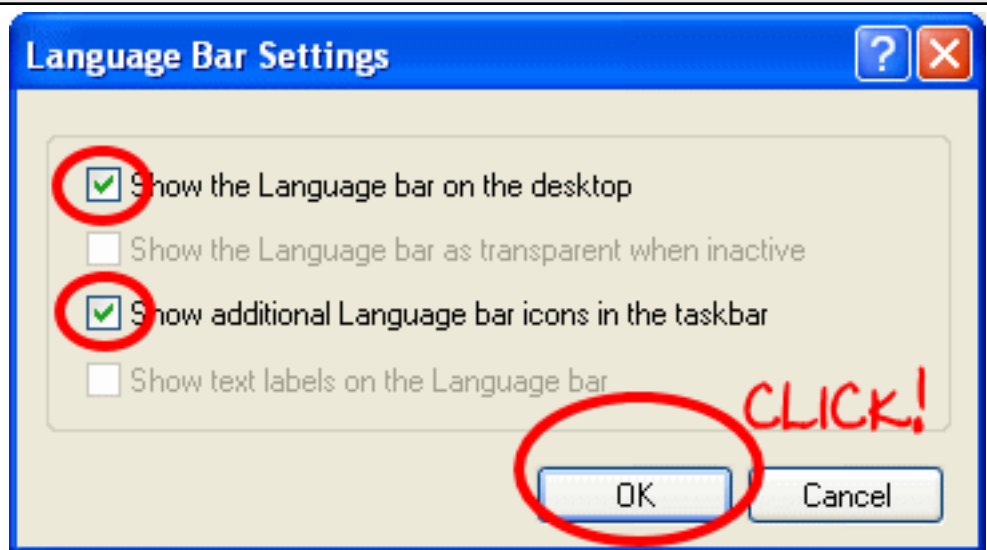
Language Bar Settings

?

Show the Language bar on the desktop

Show the Language bar as transparent when inactive

Show additional Language bar icons in the taskbar

Show text labels on the Language bar

CLICK!

OK

Cancel